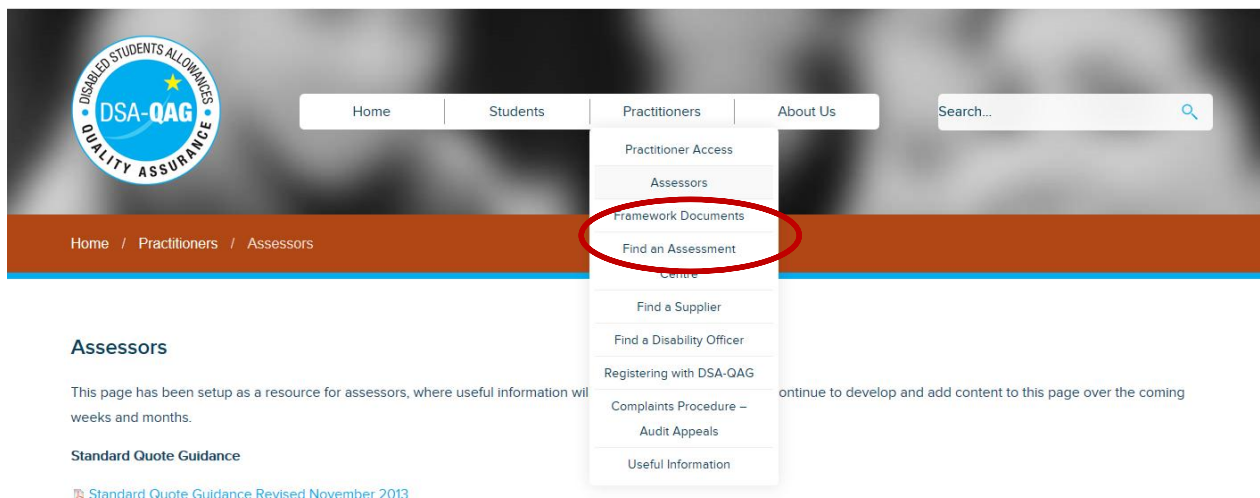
DISABLED STUDENTS ALLOWANCES
DSA-QAG
QUALITY ASSURANCE

Home | Students | Practitioners | About Us

Search...

Practitioner Access
Assessors
Framework Documents
Find an Assessment Centre
Find a Supplier
Find a Disability Officer
Registering with DSA-QAG
Complaints Procedure – Audit Appeals
Useful Information

Home / Practitioners / Assessors

Assessors

This page has been setup as a resource for assessors, where useful information wil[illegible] continue to develop and add content to this page over the coming weeks and months.

Standard Quote Guidance

Standard Quote Guidance Revised November 2013